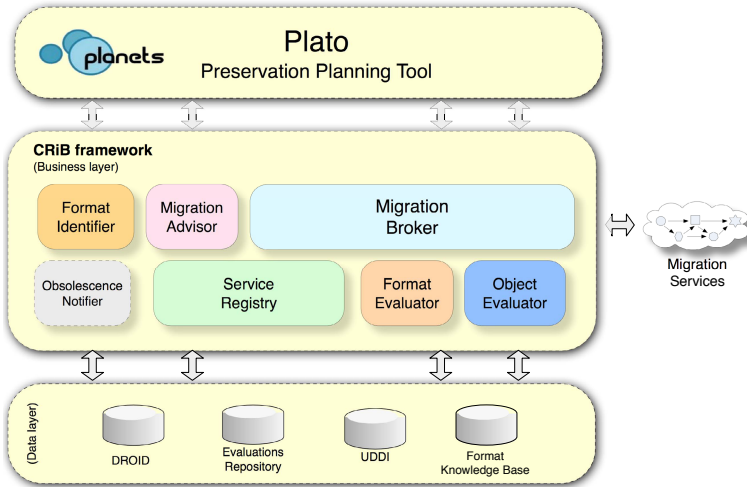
planets

Plato
Preservation Planning Tool

CRiB framework
(Business layer)

Format Identifier

Migration Advisor

Migration Broker

Obsolescence Notifier

Service Registry

Format Evaluator

Object Evaluator

Migration Services

(Data layer)

DROID

Evaluations Repository

UDDI

Format Knowledge Base